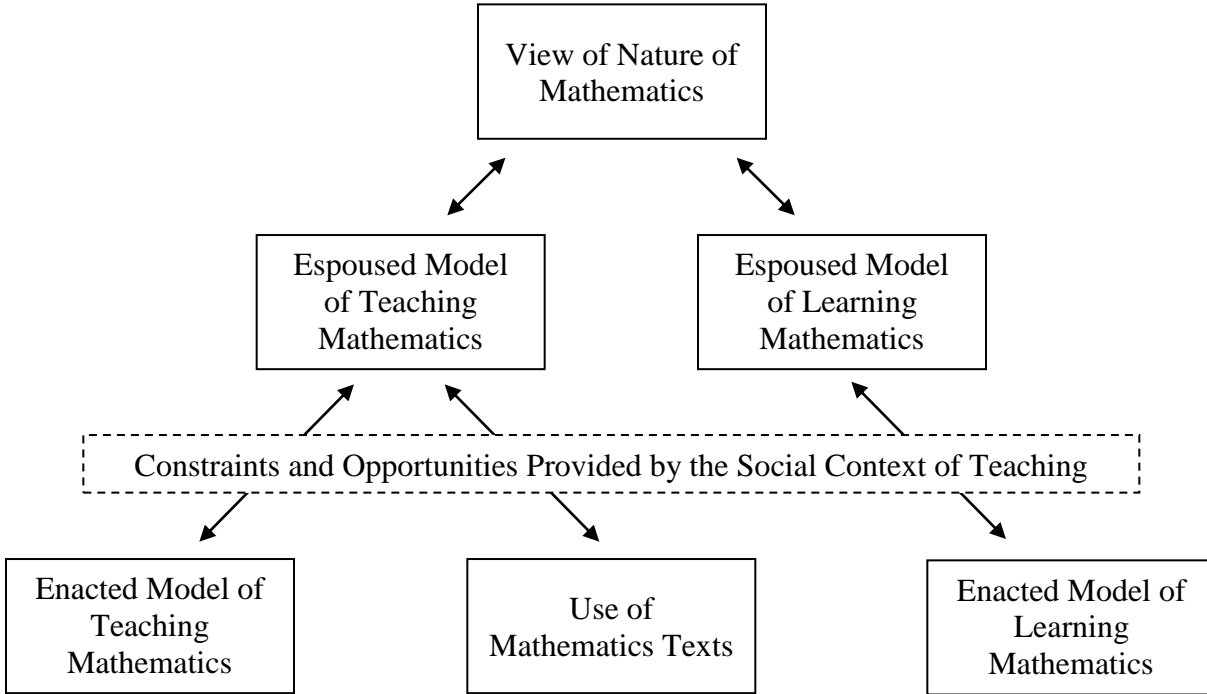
View of Nature of Mathematics

Espoused Model of Teaching Mathematics

Espoused Model of Learning Mathematics

Constraints and Opportunities Provided by the Social Context of Teaching

Enacted Model of Teaching Mathematics

Use of Mathematics Texts

Enacted Model of Learning Mathematics